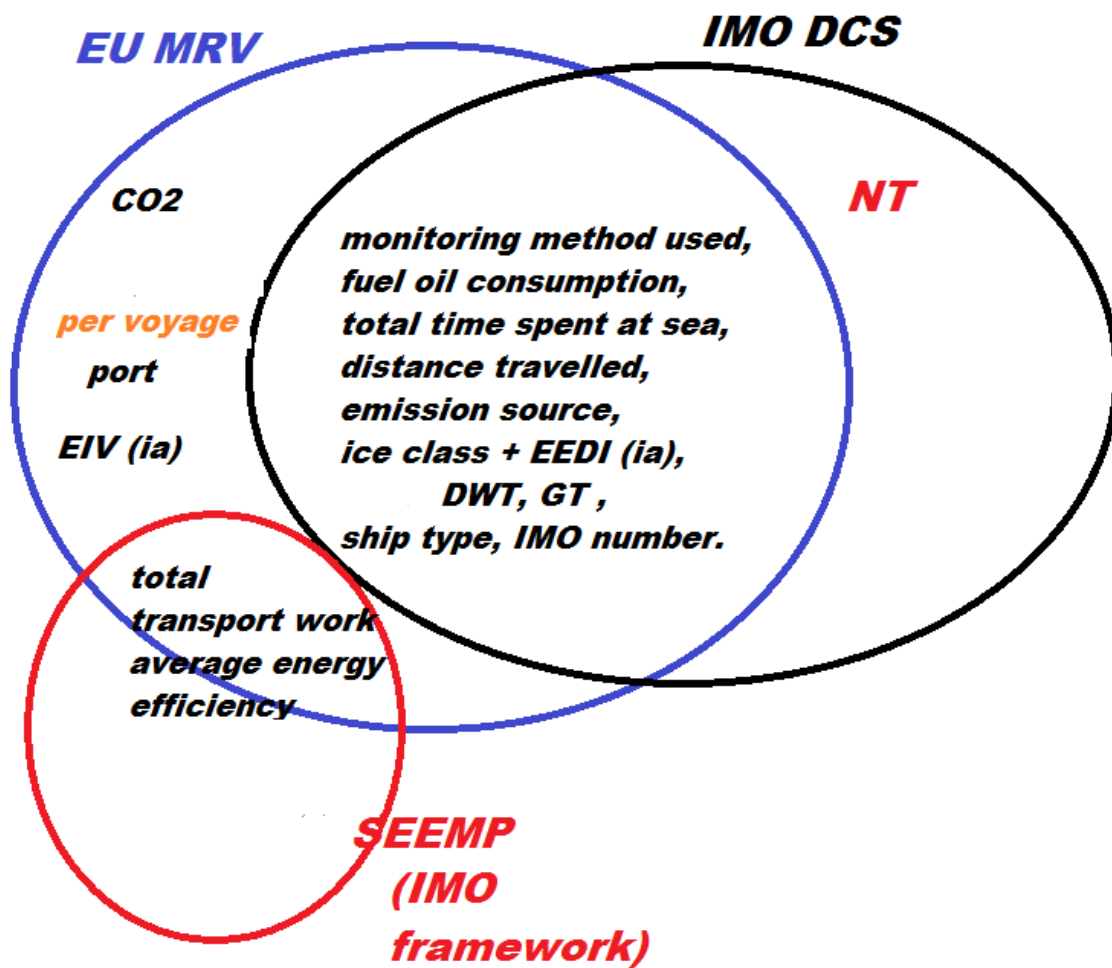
EU MRV

IMO DCS

CO2

NT

monitoring method used, fuel oil consumption, total time spent at sea, distance travelled, emission source, ice class + EEDI (ia), DWT, GT , ship type, IMO number.

per voyage

port

EIV (ia)

total transport work average energy efficiency

SEEMP (IMO framework)